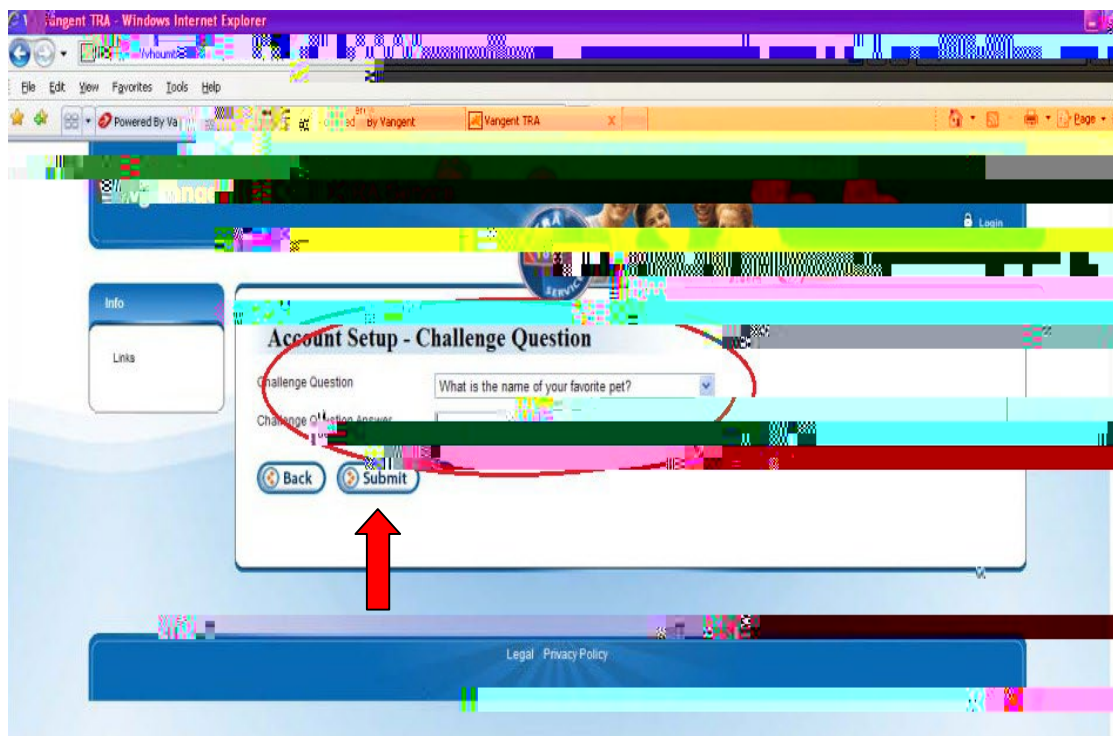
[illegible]angent TRA - Windows Internet Explorer

File Edit View Favorites Tools Help

Powered By Va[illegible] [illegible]ed By Vangent Vangent TRA

Page

Login

Info

Links

Account Setup - Challenge Question

Challenge Question What is the name of your favorite pet?

Challenge Q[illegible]tion Answer

Back Submit

Legal Privacy Policy